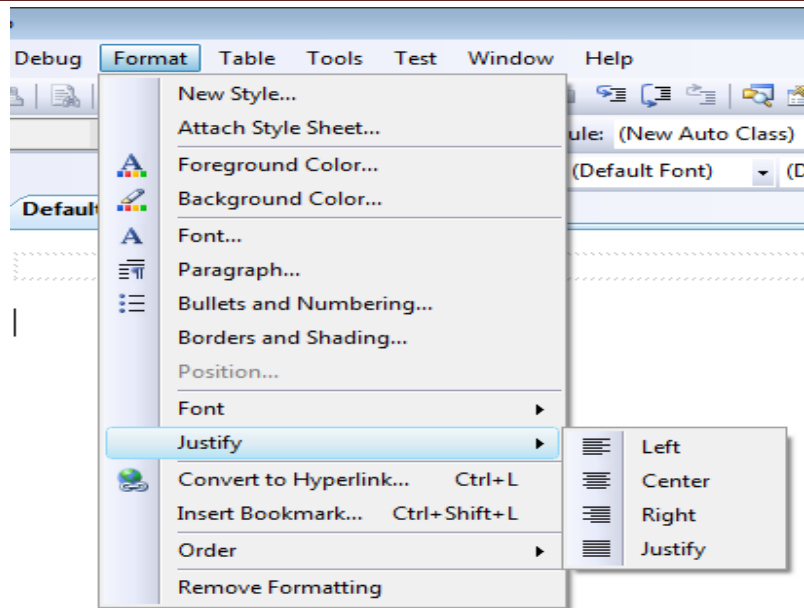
Debug Format Table Tools Test Window Help

ule: (New Auto Class)

(Default Font) (D

Default

New Style...
Attach Style Sheet...
Foreground Color...
Background Color...
Font...
Paragraph...
Bullets and Numbering...
Borders and Shading...
Position...
Font
Justify
Convert to Hyperlink... Ctrl+L
Insert Bookmark... Ctrl+Shift+L
Order
Remove Formatting

Left
Center
Right
Justify